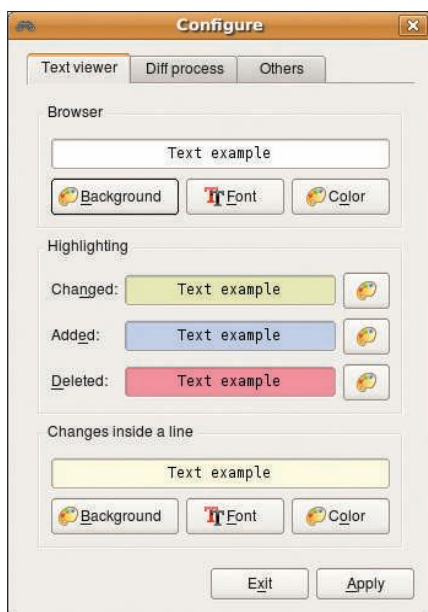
Configure

Text viewer | Diff process | Others

Browser

Text example

Background | Font | Color

Highlighting

Changed: Text example

Added: Text example

Deleted: Text example

Changes inside a line

Text example

Background | Font | Color

Exit | Apply